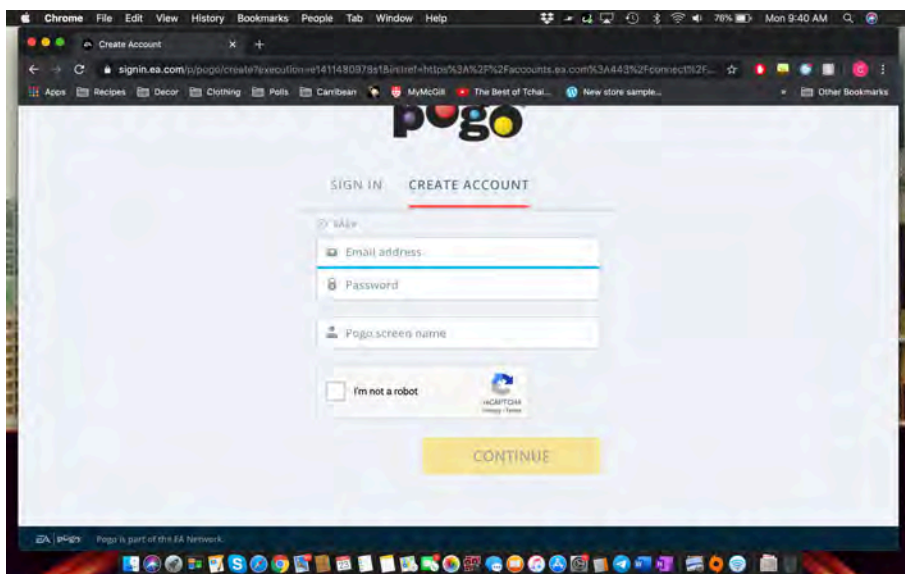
Chrome File Edit View History Bookmarks People Tab Window Help

76% Mon 9:40 AM

Create Account

signin.ea.com/p/pogo/create?execution=e1411480979s1&initref=https%3A%2F%2Faccounts.ea.com%3A443%2Fconnect%2F...

Apps Recipes Decor Clothing Polls Carribean MyMcGill The Best of Tchai... New store sample... Other Bookmarks

pogo

SIGN IN CREATE ACCOUNT

BACK

Email address

Password

Pogo screen name

I'm not a robot

reCAPTCHA
Privacy - Terms

CONTINUE

EA pogo Pogo is part of the EA Network.